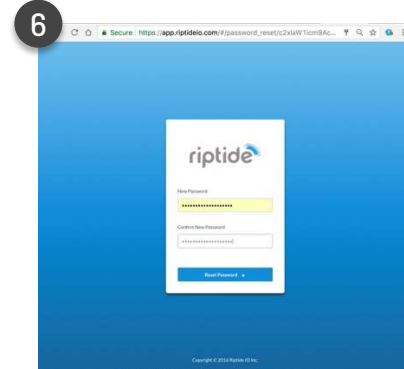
6

Secure https://app.riptideio.com/#/password_reset/c2xiaW1icm9Ac...

riptide

New Password

••••••••••••••••••••

Confirm New Password

••••••••••••••••••••

Reset Password

Copyright © 2016 Riptide IO Inc.